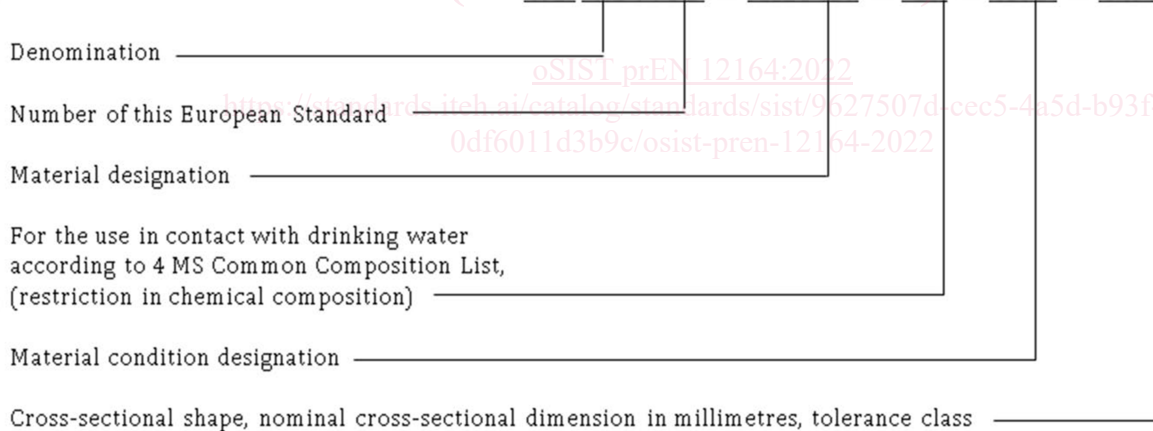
Denomination

oSIST prEN 12164:2022
https://standards.iteh.ai/catalog/standards/sist/9627507d-cec5-4a5d-b93f-0df6011d3b9c/osist-pren-12164-2022

Number of this European Standard

Material designation

For the use in contact with drinking water according to 4 MS Common Composition List, (restriction in chemical composition)

Material condition designation

Cross-sectional shape, nominal cross-sectional dimension in millimetres, tolerance class